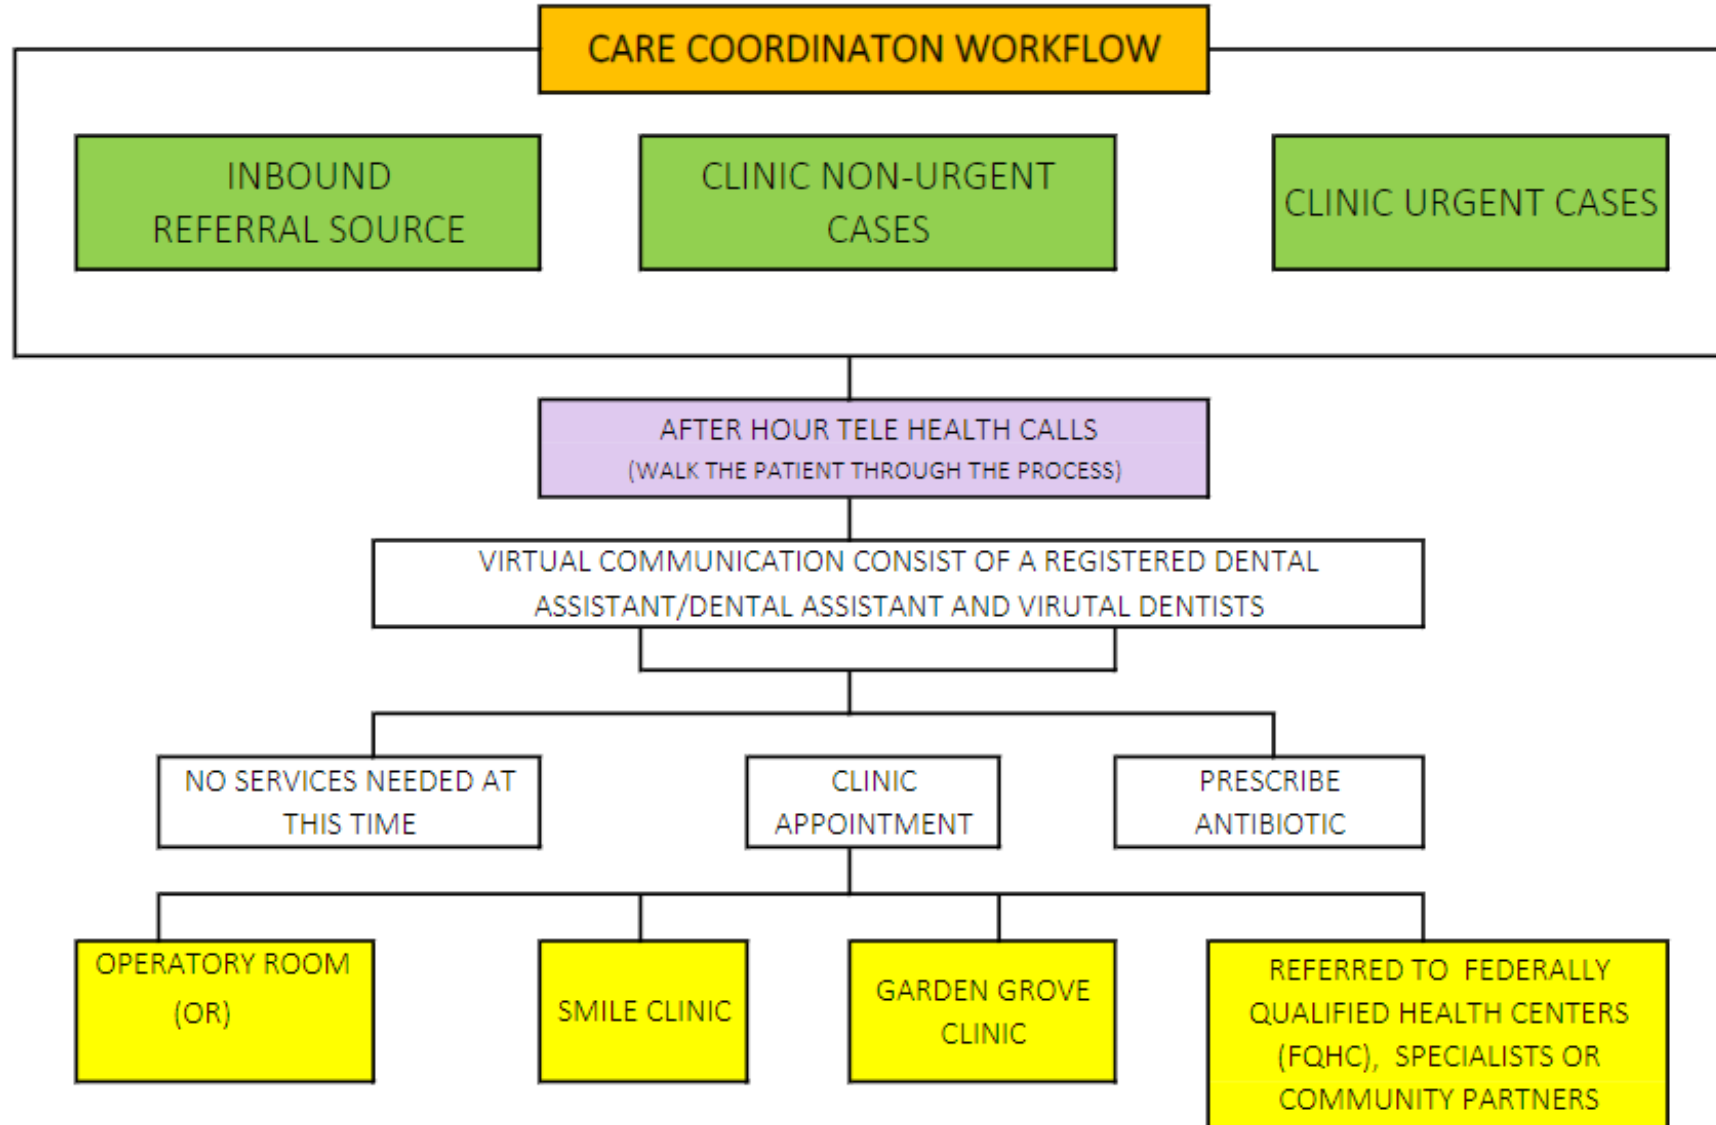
CARE COORDINATON WORKFLOW

INBOUND REFERRAL SOURCE

CLINIC NON-URGENT CASES

CLINIC URGENT CASES

AFTER HOUR TELE HEALTH CALLS
(WALK THE PATIENT THROUGH THE PROCESS)

VIRTUAL COMMUNICATION CONSIST OF A REGISTERED DENTAL ASSISTANT/DENTAL ASSISTANT AND VIRUTAL DENTISTS

NO SERVICES NEEDED AT THIS TIME

CLINIC APPOINTMENT

PRESCRIBE ANTIBIOTIC

OPERATORY ROOM (OR)

SMILE CLINIC

GARDEN GROVE CLINIC

REFERRED TO FEDERALLY QUALIFIED HEALTH CENTERS (FQHC), SPECIALISTS OR COMMUNITY PARTNERS